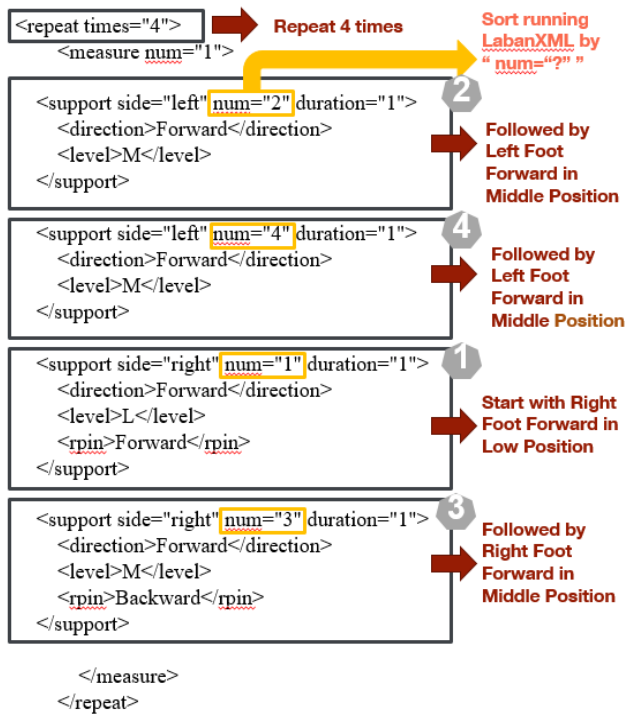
<repeat times="4">
Repeat 4 times
<measure num="1">
Sort running LabanXML by " num="?" "

2
<support side="left" num="2" duration="1">
<direction>Forward</direction>
<level>M</level>
</support>
Followed by Left Foot Forward in Middle Position

4
<support side="left" num="4" duration="1">
<direction>Forward</direction>
<level>M</level>
</support>
Followed by Left Foot Forward in Middle Position

1
<support side="right" num="1" duration="1">
<direction>Forward</direction>
<level>L</level>
<rpin>Forward</rpin>
</support>
Start with Right Foot Forward in Low Position

3
<support side="right" num="3" duration="1">
<direction>Forward</direction>
<level>M</level>
<rpin>Backward</rpin>
</support>
Followed by Right Foot Forward in Middle Position

</measure>
</repeat>